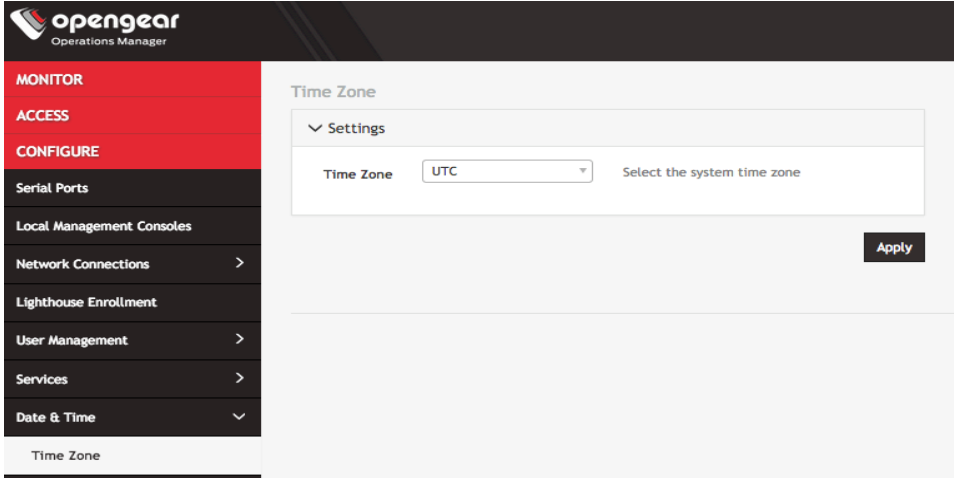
opengear
Operations Manager

MONITOR
ACCESS
CONFIGURE
Serial Ports
Local Management Consoles
Network Connections
Lighthouse Enrollment
User Management
Services
Date & Time
Time Zone

Time Zone

Settings

Time Zone UTC Select the system time zone

Apply